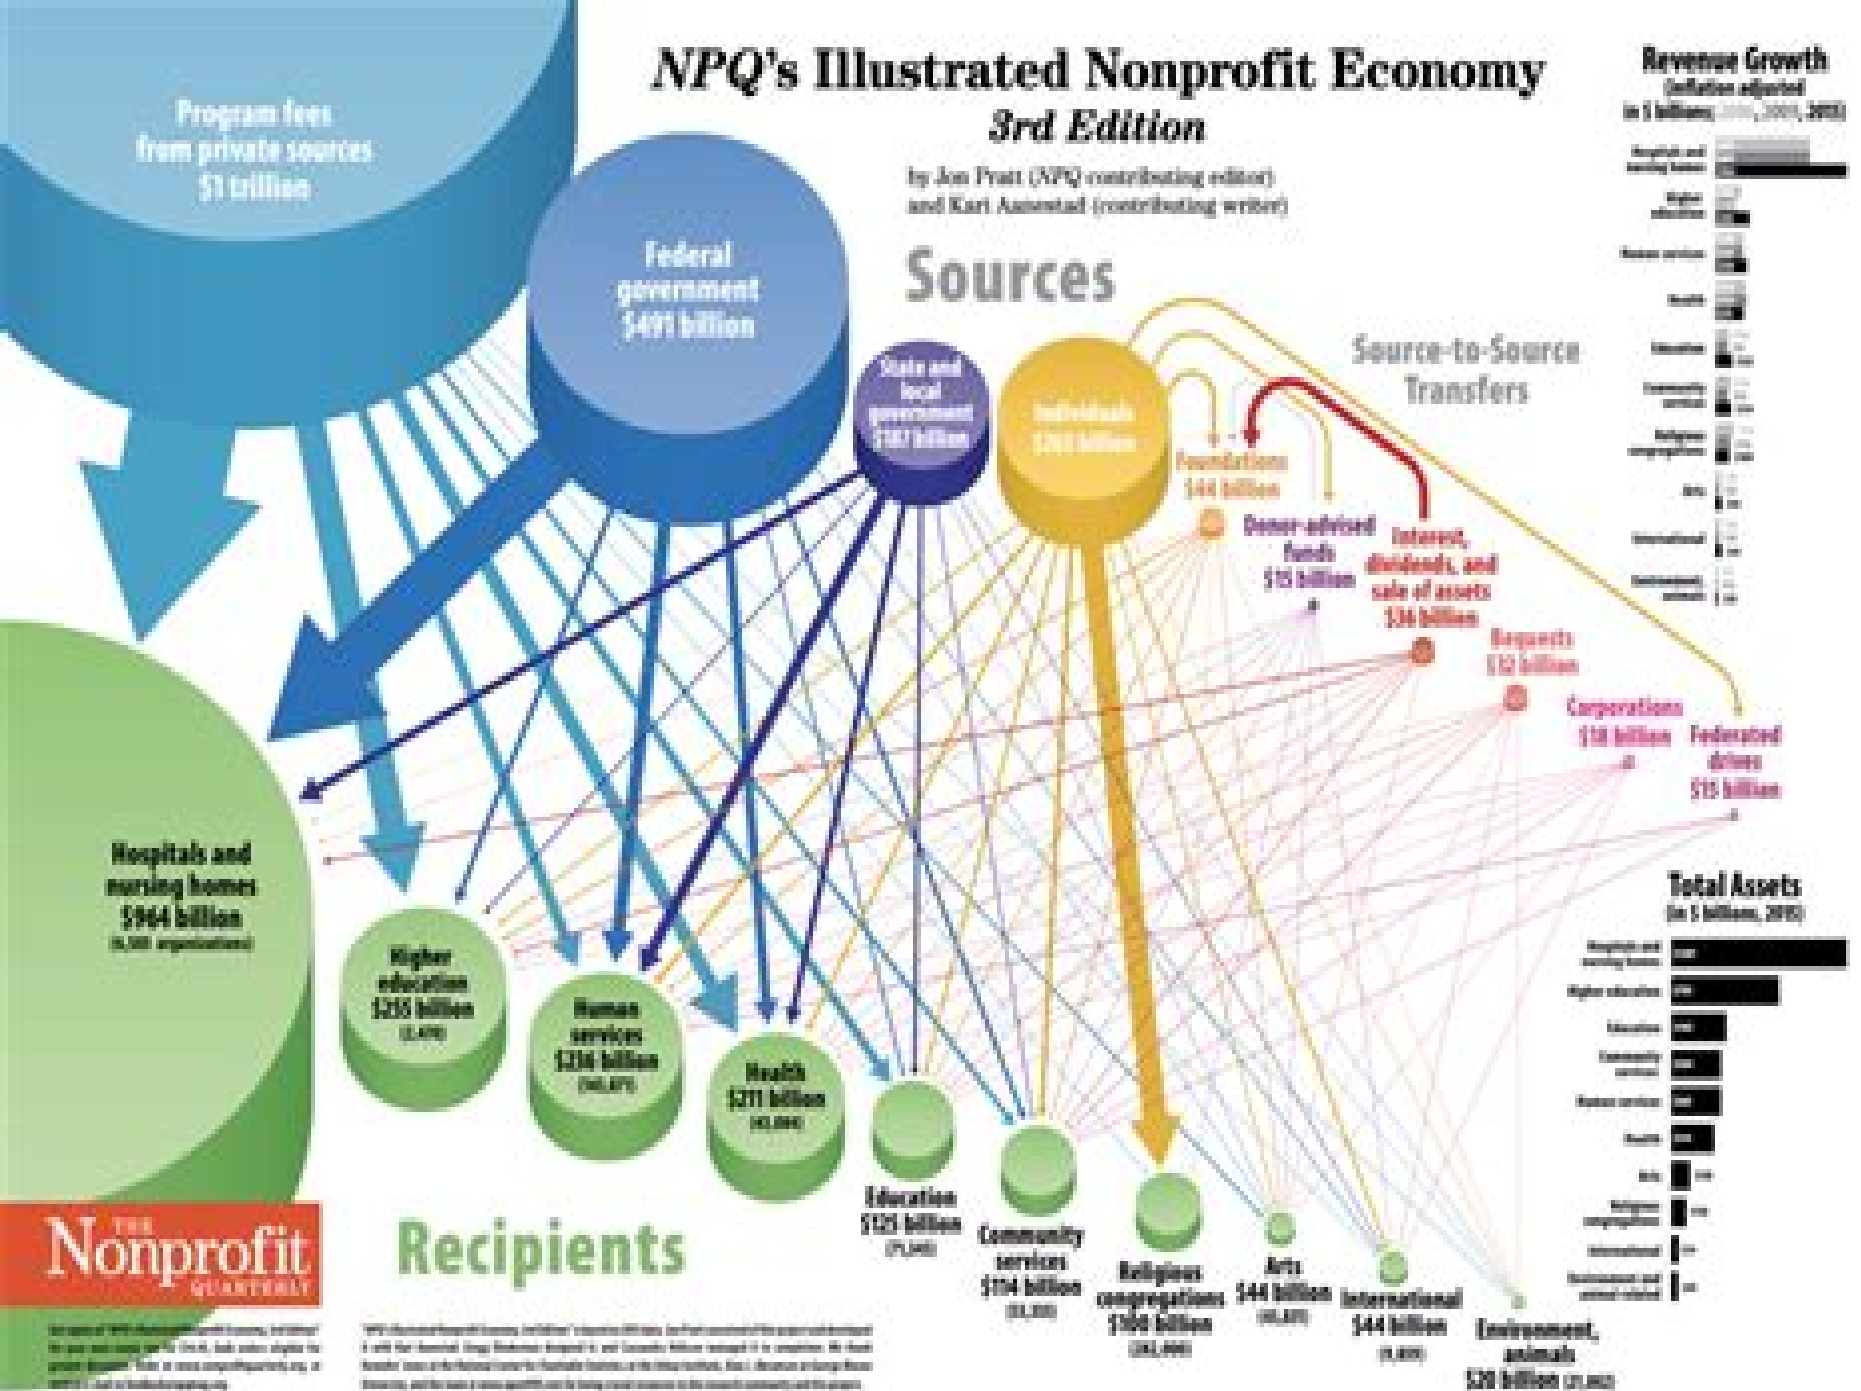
NPQ's Illustrated Nonprofit Economy
3rd Edition
by Jon Pratt (NPQ contributing editor)
and Kari Aanestad (contributing writer)

Revenue Growth
(inflation adjusted in $ billions; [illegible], 2015)

Hospitals and nursing homes
Higher education
Human services
Health
Education
Community services
Religious congregations
Arts
International
Environment, animals

Program fees from private sources $1 trillion

Federal government $491 billion

State and local government $187 billion

Individuals $261 billion

Sources

Source-to-Source Transfers

Foundations $44 billion

Donor-advised funds $15 billion

Interest, dividends, and sale of assets $36 billion

Bequests $32 billion

Corporations $18 billion

Federated drives $15 billion

Total Assets
(in $ billions, 2015)

Hospitals and nursing homes
Higher education
Education
Community services
Human services
Health
Arts
Religious congregations
International
Environment and animal related

Hospitals and nursing homes $964 billion
(6,300 organizations)

Higher education $255 billion
(2,470)

Human services $236 billion
([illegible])

Health $211 billion
([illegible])

Education $125 billion
([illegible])

Community services $114 billion
([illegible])

Religious congregations $100 billion
([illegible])

Arts $44 billion
([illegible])

International $44 billion
([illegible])

Environment, animals $20 billion ([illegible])

Recipients

THE Nonprofit QUARTERLY

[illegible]

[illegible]